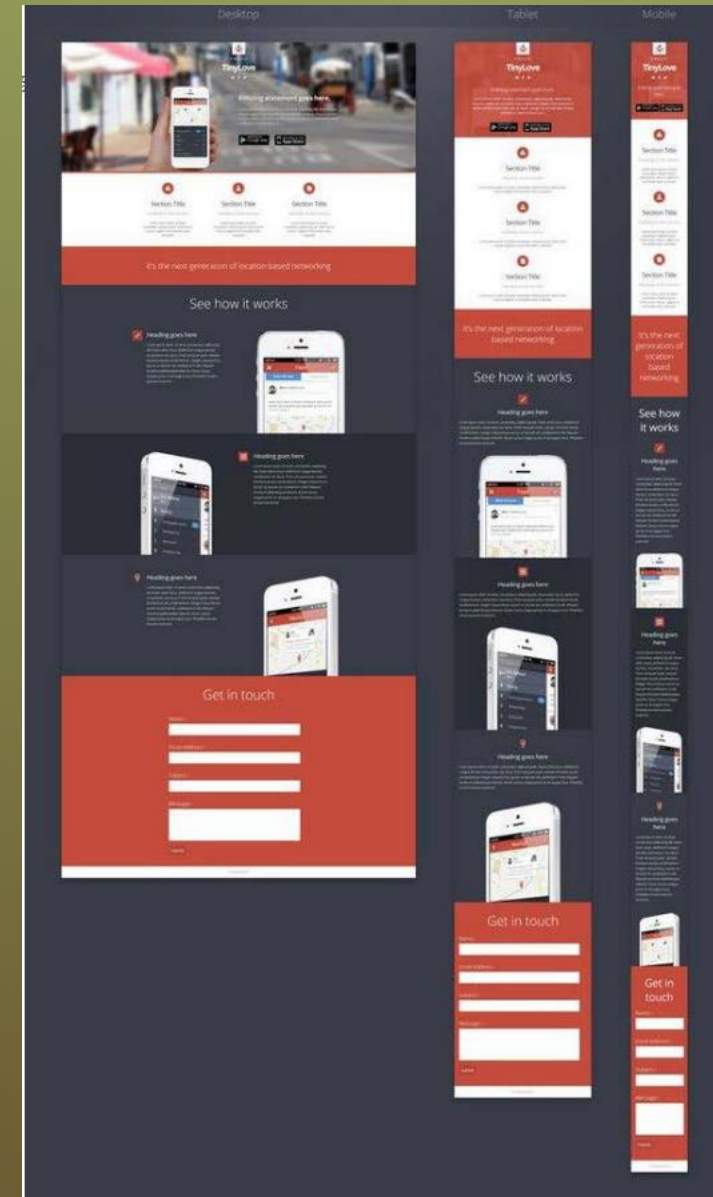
Desktop

TinyLove

Amazing statement goes here

Section Title

Section Title

Section Title

It's the next generation of location based networking

See how it works

Heading goes here

Heading goes here

Heading goes here

Get in touch

Name

Email Address

Subject

Message

Submit

Tablet

TinyLove

Amazing statement goes here

Section Title

Section Title

Section Title

It's the next generation of location based networking

See how it works

Heading goes here

Heading goes here

Heading goes here

Get in touch

Name

Email Address

Subject

Message

Submit

Mobile

TinyLove

Section Title

Section Title

Section Title

It's the next generation of location based networking

See how it works

Heading goes here

Heading goes here

Heading goes here

Get in touch

Name

Email Address

Subject

Message

Submit